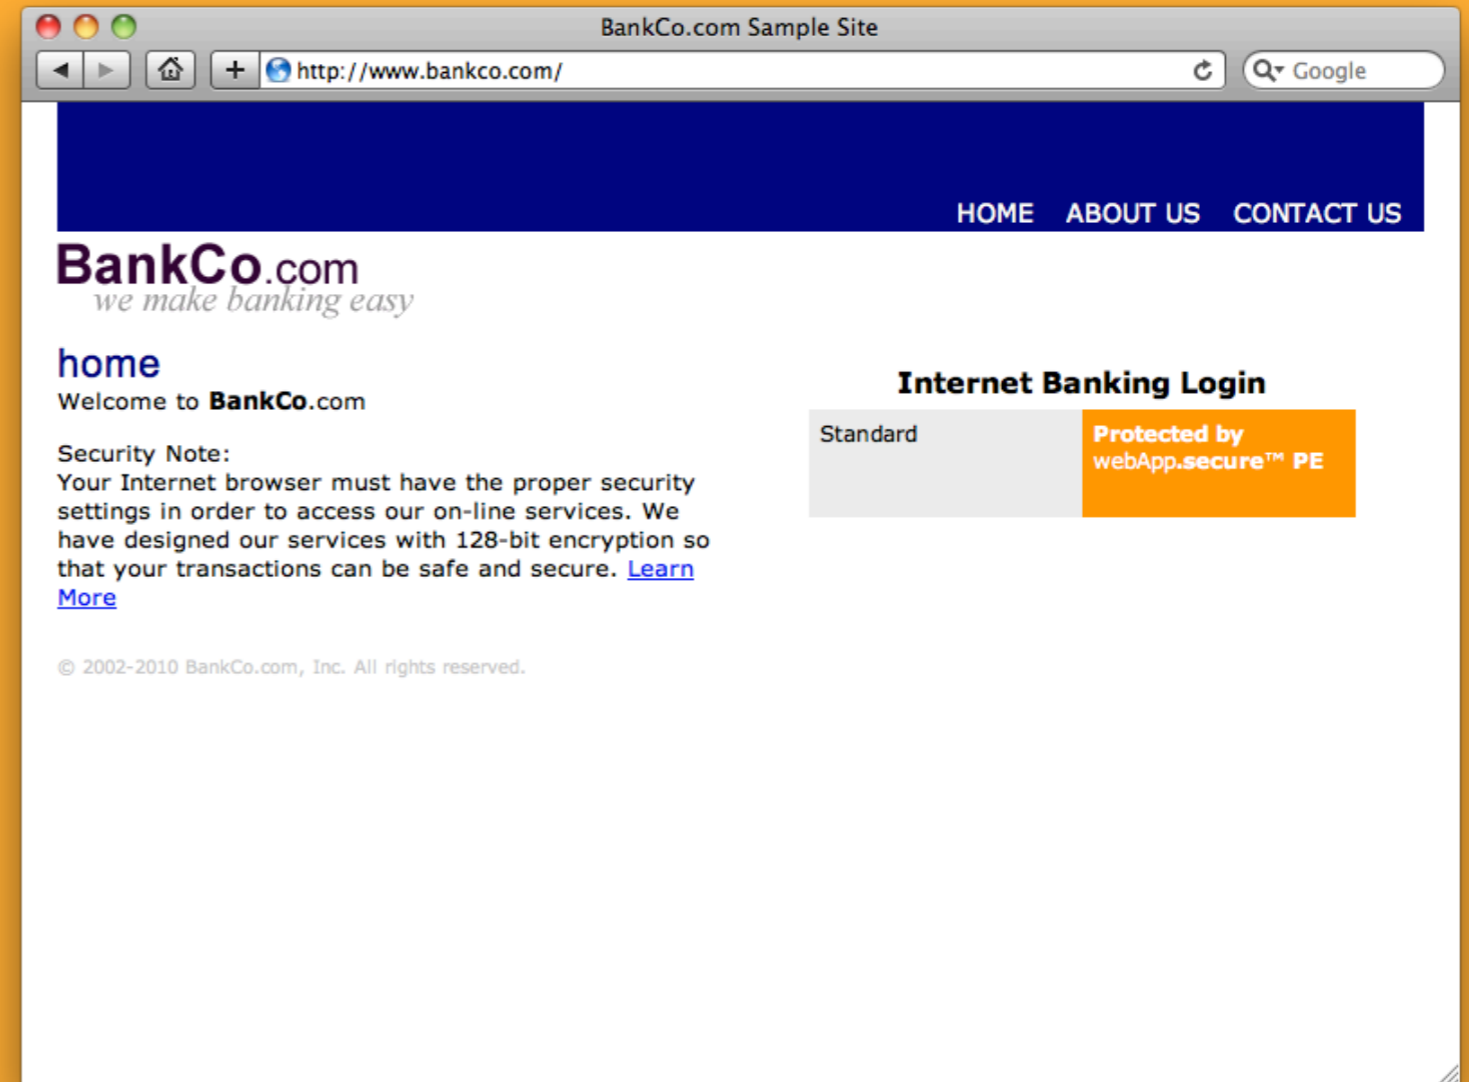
BankCo.com Sample Site

http://www.bankco.com/

Google

HOME ABOUT US CONTACT US

BankCo.com
we make banking easy

home
Welcome to BankCo.com

Security Note:
Your Internet browser must have the proper security settings in order to access our on-line services. We have designed our services with 128-bit encryption so that your transactions can be safe and secure. Learn More

© 2002-2010 BankCo.com, Inc. All rights reserved.

Internet Banking Login

Standard

Protected by
webApp.secure™ PE